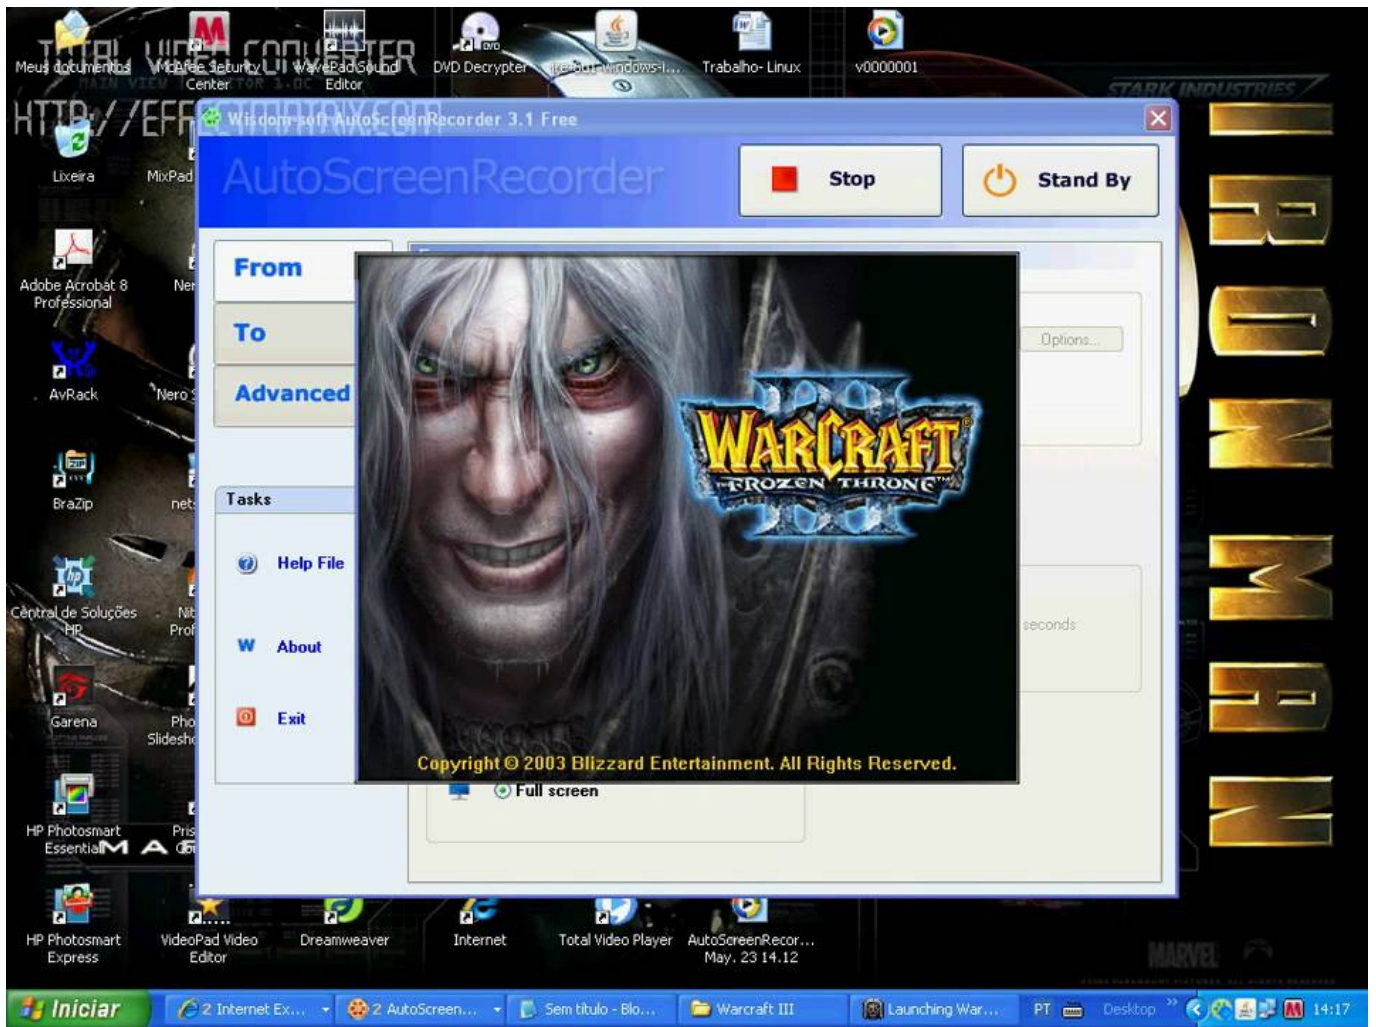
Meus documentos
McAfee Security Center
WavePad Sound Editor
DVD Decrypter
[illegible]-windows-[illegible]
Trabalho- Linux
v0000001

Lixeira
MixPad
Adobe Acrobat 8 Professional
Ner
AvRack
Nero
BraZip
net
Central de Soluções HP
Nit Prof
Garena
Pho Slidesh
HP Photosmart Essential
Pris
HP Photosmart Express
VideoPad Video Editor
Dreamweaver
Internet
Total Video Player
AutoScreenRecor... May. 23 14.12

Wisdom-soft AutoScreenRecorder 3.1 Free
AutoScreenRecorder
Stop
Stand By
From
To
Advanced
Tasks
Help File
About
Exit
Options...
seconds
Full screen

WARCRAFT III
FROZEN THRONE
Copyright © 2003 Blizzard Entertainment. All Rights Reserved.

IRON MAN
STARK INDUSTRIES
MARVEL

Iniciar
2 Internet Ex...
2 AutoScreen...
Sem título - Blo...
Warcraft III
Launching War...
PT
Desktop
14:17